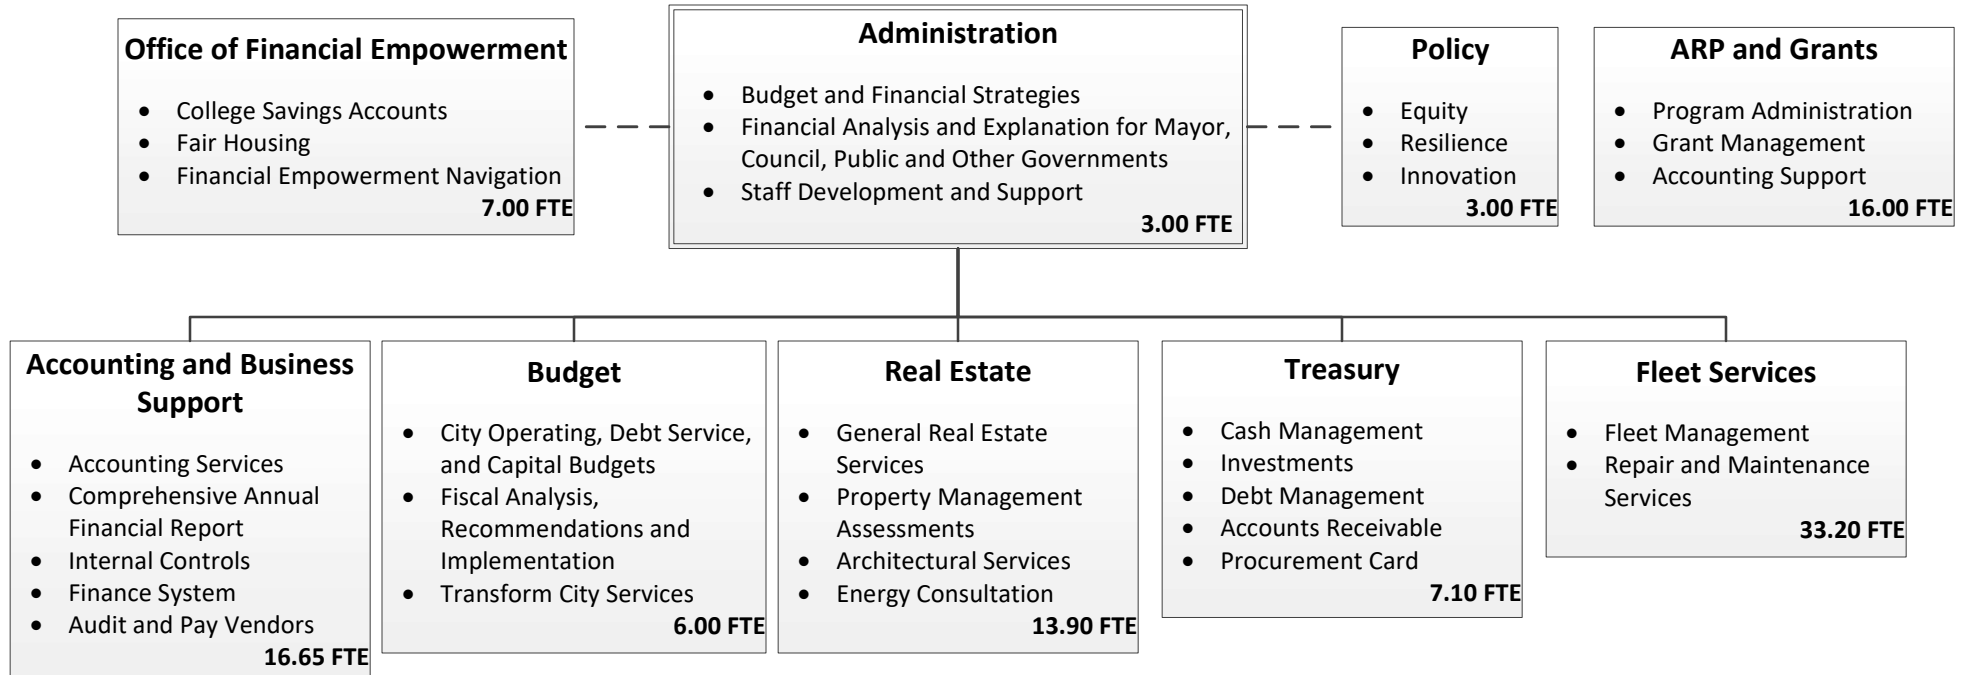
Office of Financial Empowerment
- College Savings Accounts
- Fair Housing
- Financial Empowerment Navigation
7.00 FTE

Administration
- Budget and Financial Strategies
- Financial Analysis and Explanation for Mayor, Council, Public and Other Governments
- Staff Development and Support
3.00 FTE

Policy
- Equity
- Resilience
- Innovation
3.00 FTE

ARP and Grants
- Program Administration
- Grant Management
- Accounting Support
16.00 FTE

Accounting and Business Support
- Accounting Services
- Comprehensive Annual Financial Report
- Internal Controls
- Finance System
- Audit and Pay Vendors
16.65 FTE

Budget
- City Operating, Debt Service, and Capital Budgets
- Fiscal Analysis, Recommendations and Implementation
- Transform City Services
6.00 FTE

Real Estate
- General Real Estate Services
- Property Management Assessments
- Architectural Services
- Energy Consultation
13.90 FTE

Treasury
- Cash Management
- Investments
- Debt Management
- Accounts Receivable
- Procurement Card
7.10 FTE

Fleet Services
- Fleet Management
- Repair and Maintenance Services
33.20 FTE